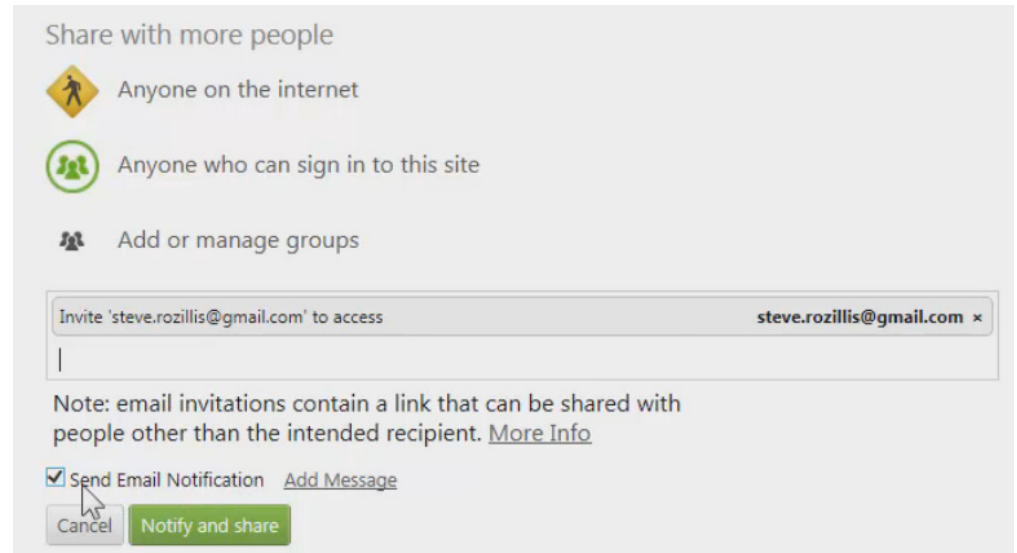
Share with more people

Anyone on the internet

Anyone who can sign in to this site

Add or manage groups

Invite 'steve.rozillis@gmail.com' to access

steve.rozillis@gmail.com ×

Note: email invitations contain a link that can be shared with people other than the intended recipient. More Info

Send Email Notification Add Message

Cancel Notify and share